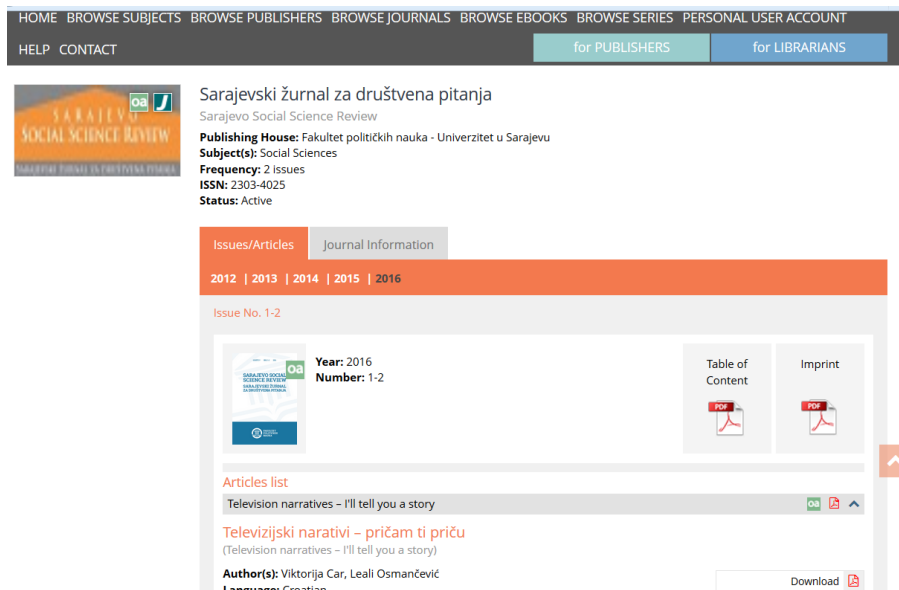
HOME BROWSE SUBJECTS BROWSE PUBLISHERS BROWSE JOURNALS BROWSE EBOOKS BROWSE SERIES PERSONAL USER ACCOUNT

HELP CONTACT

for PUBLISHERS

for LIBRARIANS

oa J

SARAJEVO SOCIAL SCIENCE REVIEW

SARAJEVSKI ŽURNAL ZA DRUŠTVENA PITANJA

Sarajevski žurnal za društvena pitanja

Sarajevo Social Science Review

**Publishing House:** Fakultet političkih nauka - Univerzitet u Sarajevu
**Subject(s):** Social Sciences
**Frequency:** 2 issues
**ISSN:** 2303-4025
**Status:** Active

Issues/Articles

Journal Information

2012 | 2013 | 2014 | 2015 | 2016

Issue No. 1-2

SARAJEVO SOCIAL SCIENCE REVIEW SARAJEVSKI ŽURNAL ZA DRUŠTVENA PITANJA

oa

**Year:** 2016
**Number:** 1-2

Table of Content

PDF

Imprint

PDF

Articles list

Television narratives – I'll tell you a story

oa

Televizijski narativi – pričam ti priču

(Television narratives – I'll tell you a story)

**Author(s):** Viktorija Car, Leali Osmančević

Download

**Language:** Croatian